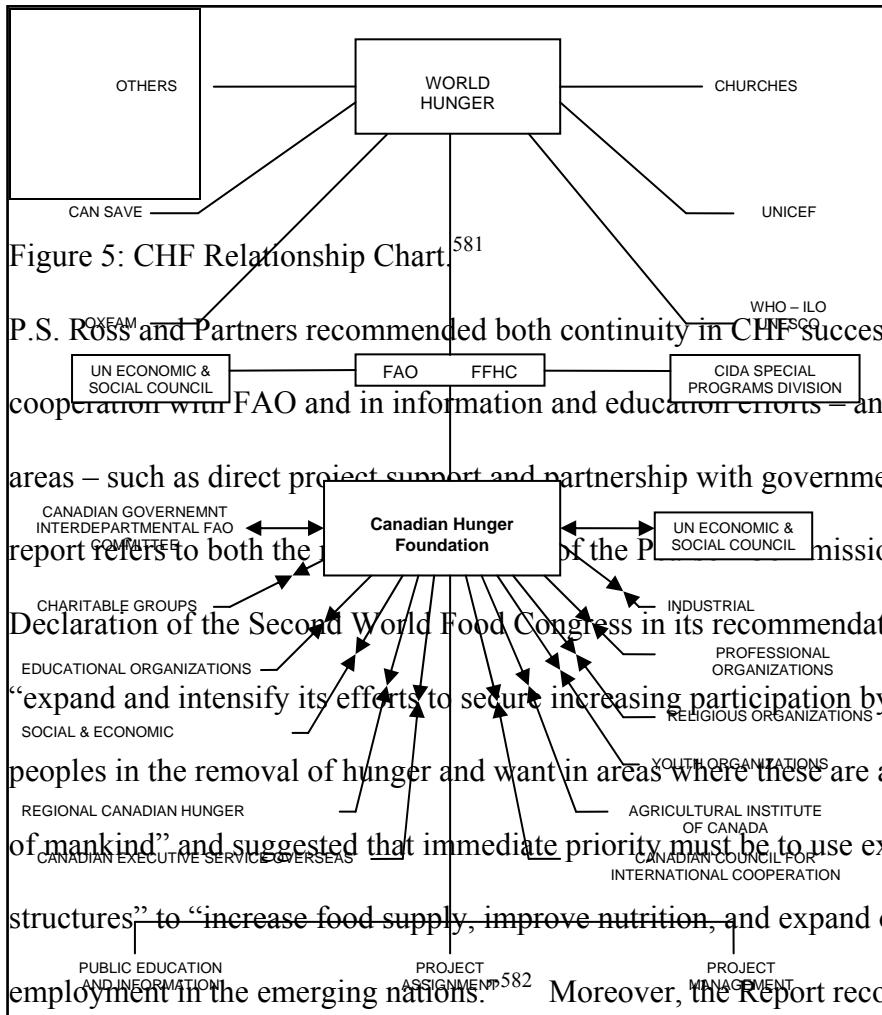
OTHERS

WORLD HUNGER

CHURCHES

CAN SAVE

UNICEF

Figure 5: CHF Relationship Chart.$^{581}$

OXFAM

WHO – ILO UNESCO

P.S. Ross and Partners recommended both continuity in CHF succes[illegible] cooperation with FAO and in information and education efforts – an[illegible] areas – such as direct project support and partnership with governme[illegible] report refers to both the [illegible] of the P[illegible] missio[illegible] Declaration of the Second World Food Congress in its recommendat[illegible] "expand and intensify its efforts to secure increasing participation by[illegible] peoples in the removal of hunger and want in areas where these are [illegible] of mankind" and suggested that immediate priority must be to use ex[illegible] structures" to "increase food supply, improve nutrition, and expand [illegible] employment in the emerging nations."$^{582}$ Moreover, the Report reco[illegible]

UN ECONOMIC & SOCIAL COUNCIL

FAO

FFHC

CIDA SPECIAL PROGRAMS DIVISION

CANADIAN GOVERENMNT INTERDEPARTMENTAL FAO COMMITTEE

Canadian Hunger Foundation

UN ECONOMIC & SOCIAL COUNCIL

CHARITABLE GROUPS

INDUSTRIAL

EDUCATIONAL ORGANIZATIONS

PROFESSIONAL ORGANIZATIONS

RELIGIOUS ORGANIZATIONS

SOCIAL & ECONOMIC

YOUTH ORGANIZATIONS

REGIONAL CANADIAN HUNGER

AGRICULTURAL INSTITUTE OF CANADA

CANADIAN EXECUTIVE SERVICE OVERSEAS

CANADIAN COUNCIL FOR INTERNATIONAL COOPERATION

PUBLIC EDUCATION AND INFORMATION

PROJECT ASSIGNMENT

PROJECT MANAGEMENT